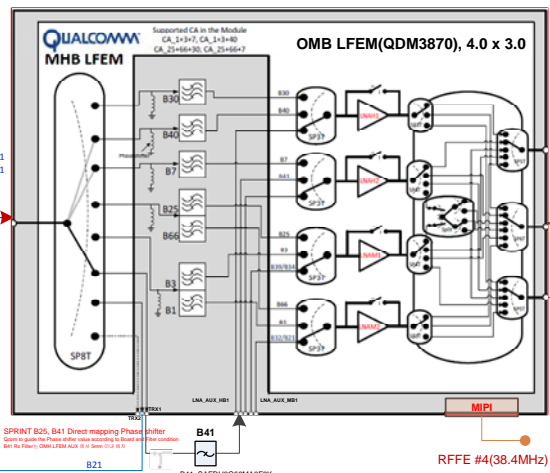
QUALCOMM
MHB LFEM

Supported CA in the Module
CA_1+3+7, CA_1+3+40
CA_25+66+30, CA_25+66+7

OMB LFEM(QDM3870), 4.0 x 3.0

1
1

SP8T

B30
B40
Phase shifter
B7
B25
B66
B3
B1

B30
B40
SP3T
LNA
B7
B41
SP3T
LNA
B25
B3
B39/B34
SP3T
LNA
B66
B1
B32/B21
SP3T
LNA

LNA_AUX_HB1
LNA_AUX_MB1

TRX1
TRX2

B41

SPRINT B25, B41 Direct mapping Phase shifter
Qcom to guide the Phase shifter value according to Board and Filter condition
B41 Rx Filter와 QMH LFEM AUX 에서 5mm 이내 배치

B21

MIPI

RFFE #4(38.4MHz)